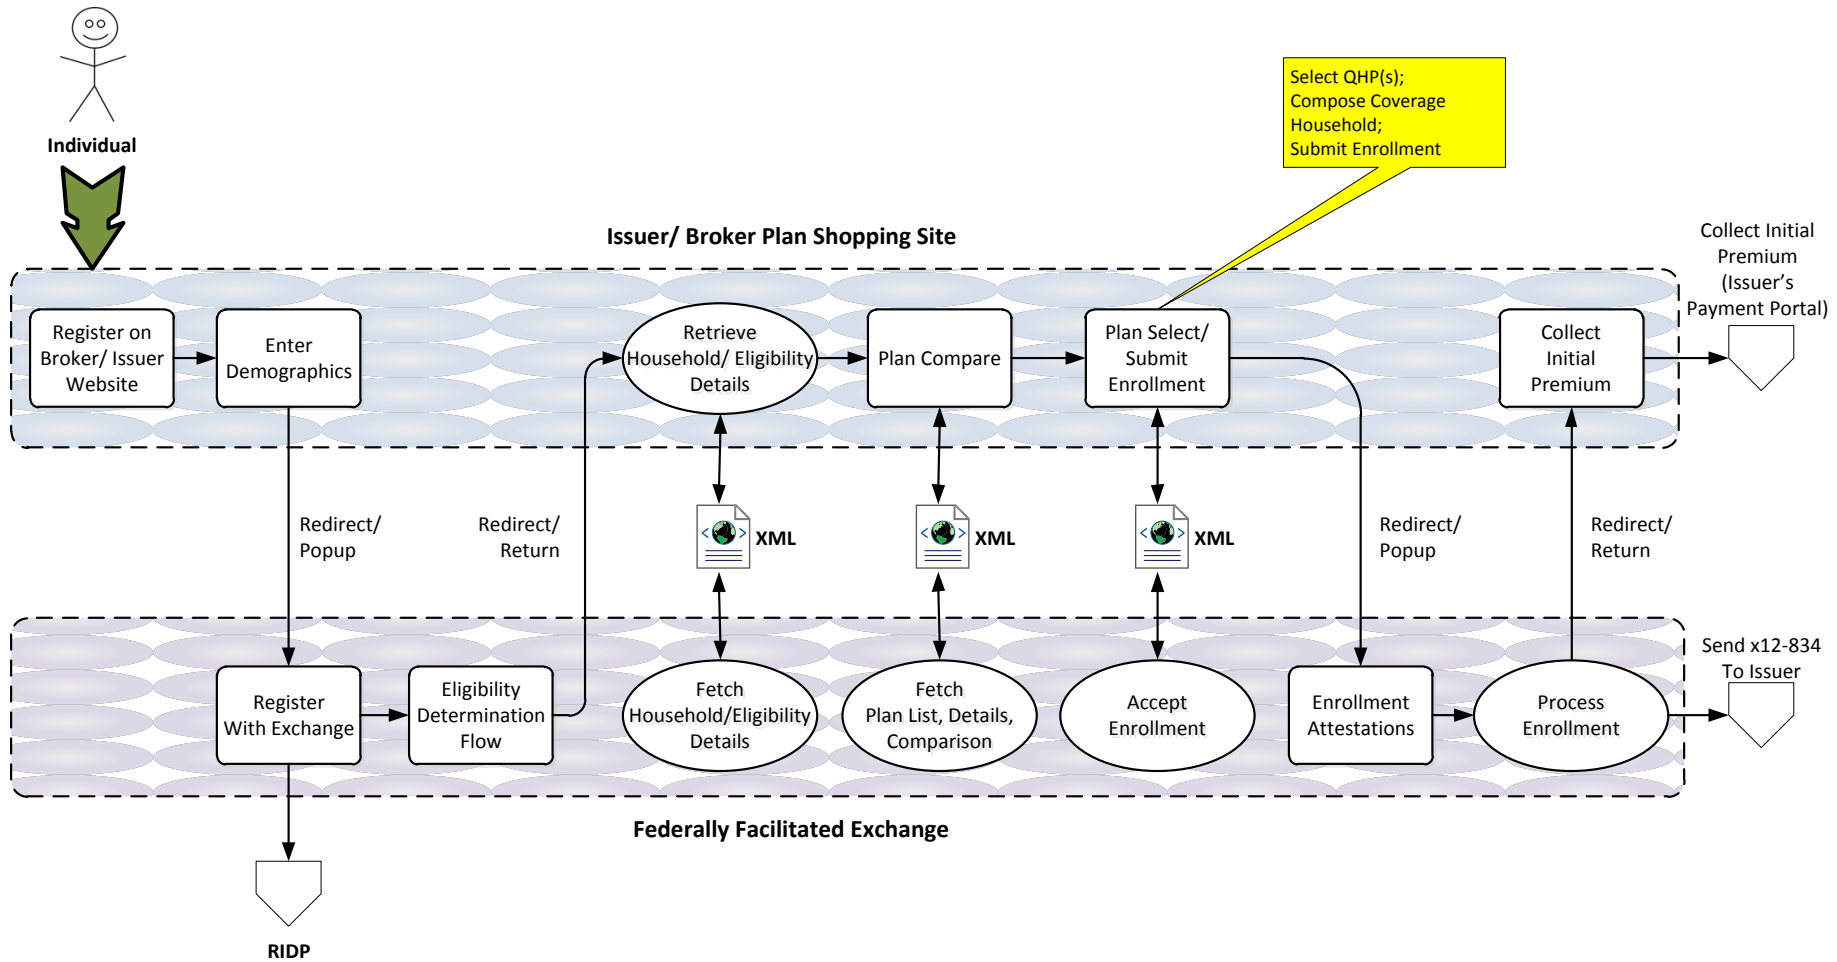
Individual

Select QHP(s);
Compose Coverage Household;
Submit Enrollment

Issuer/ Broker Plan Shopping Site

Collect Initial Premium (Issuer's Payment Portal)

Register on Broker/ Issuer Website

Enter Demographics

Retrieve Household/ Eligibility Details

Plan Compare

Plan Select/ Submit Enrollment

Collect Initial Premium

Redirect/ Popup

Redirect/ Return

XML

XML

XML

Redirect/ Popup

Redirect/ Return

Send x12-834 To Issuer

Register With Exchange

Eligibility Determination Flow

Fetch Household/Eligibility Details

Fetch Plan List, Details, Comparison

Accept Enrollment

Enrollment Attestations

Process Enrollment

Federally Facilitated Exchange

RIDP